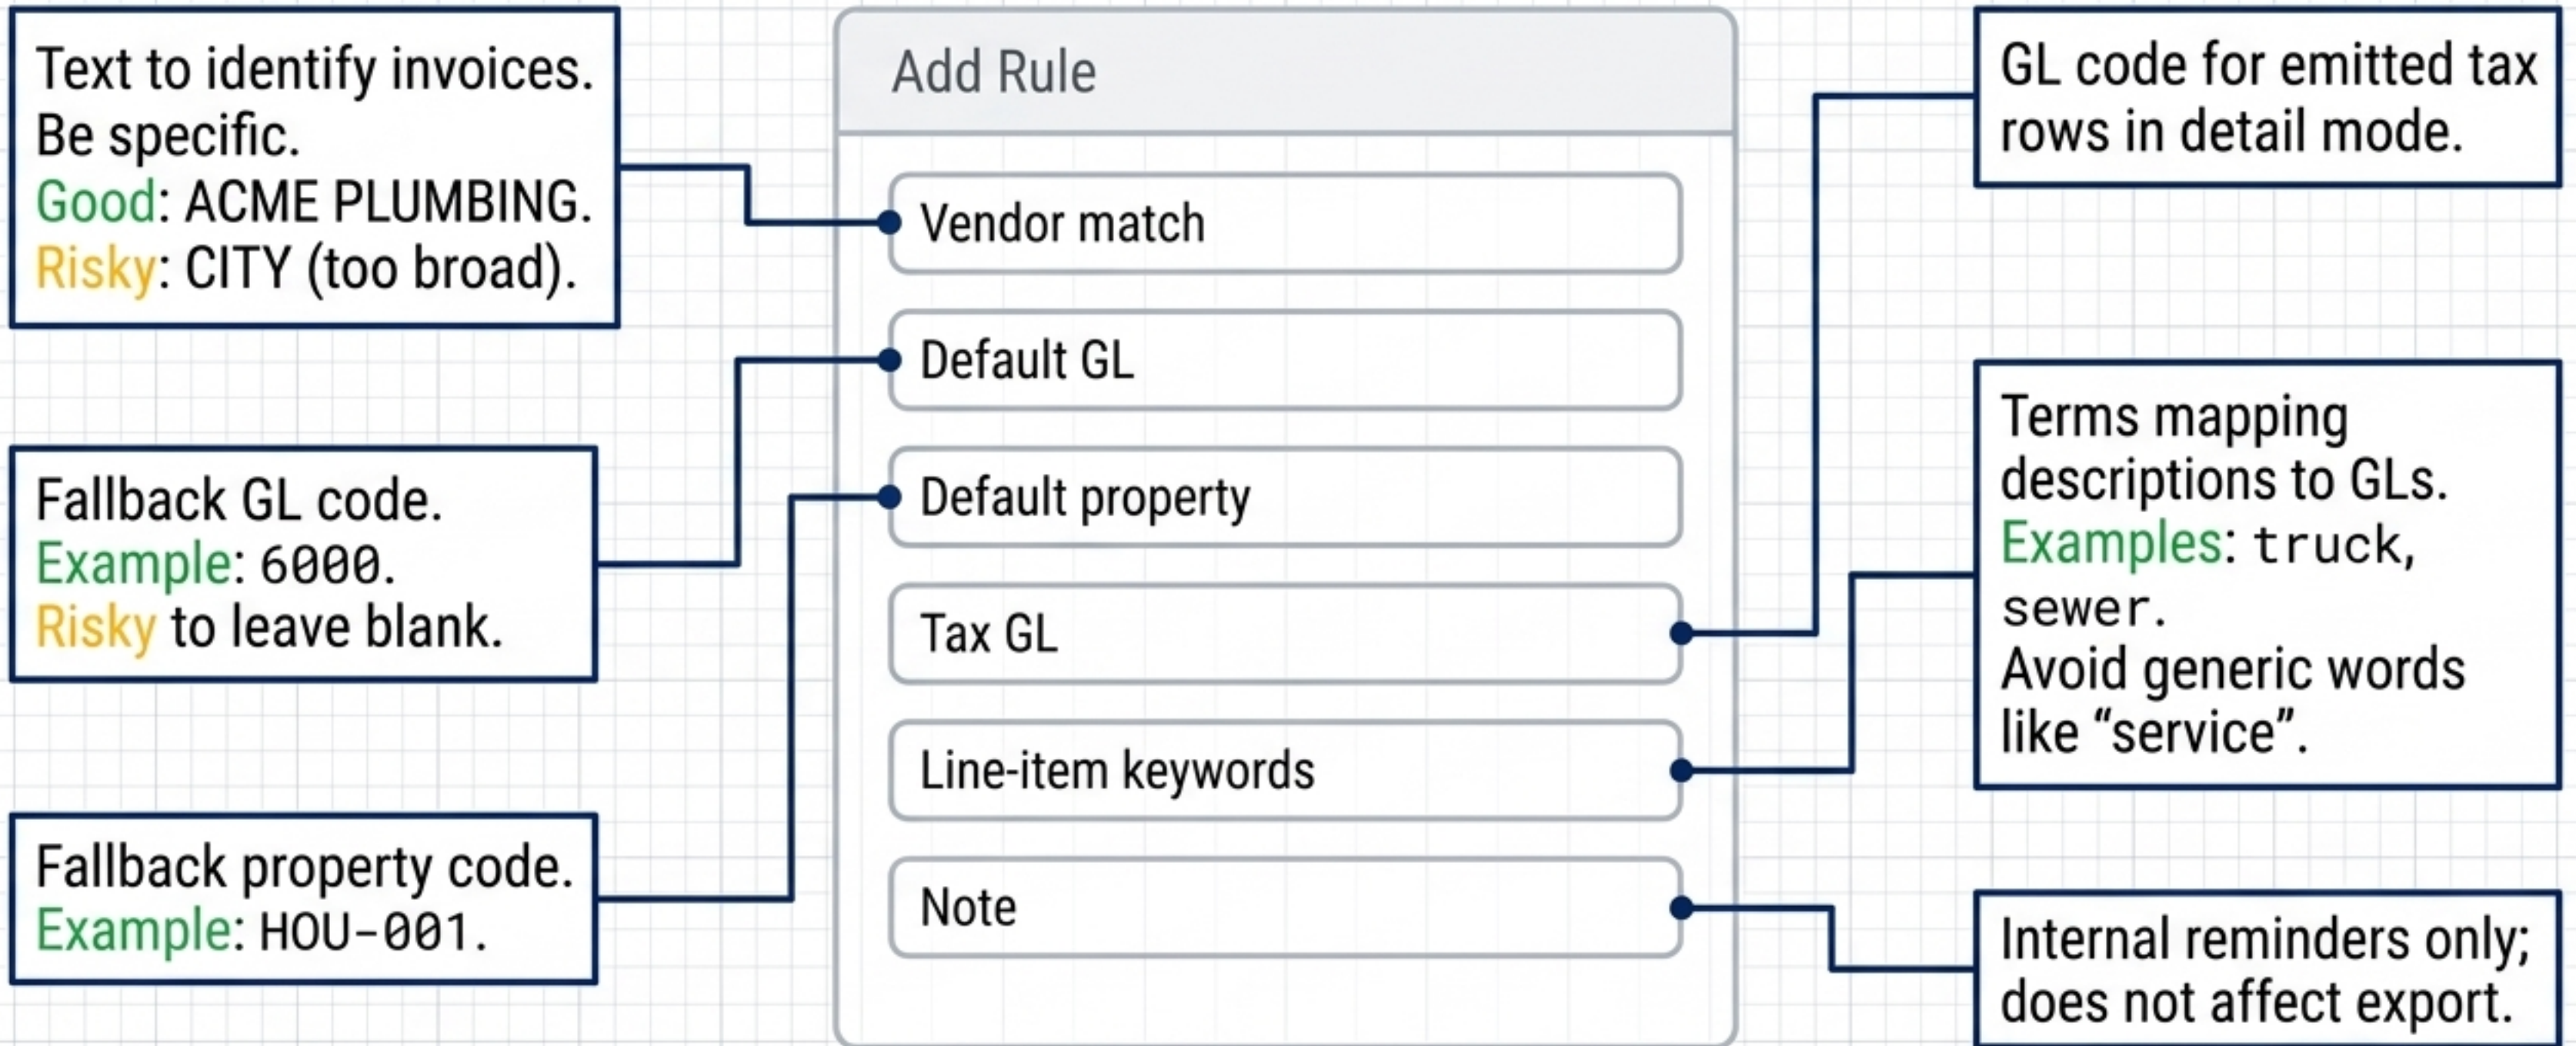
Text to identify invoices. Be specific.
Good: ACME PLUMBING.
Risky: CITY (too broad).

Fallback GL code.
Example: 6000.
Risky to leave blank.

Fallback property code.
Example: HOU-001.

Add Rule

Vendor match

Default GL

Default property

Tax GL

Line-item keywords

Note

GL code for emitted tax rows in detail mode.

Terms mapping descriptions to GLs.
Examples: truck, sewer.
Avoid generic words like “service”.

Internal reminders only; does not affect export.